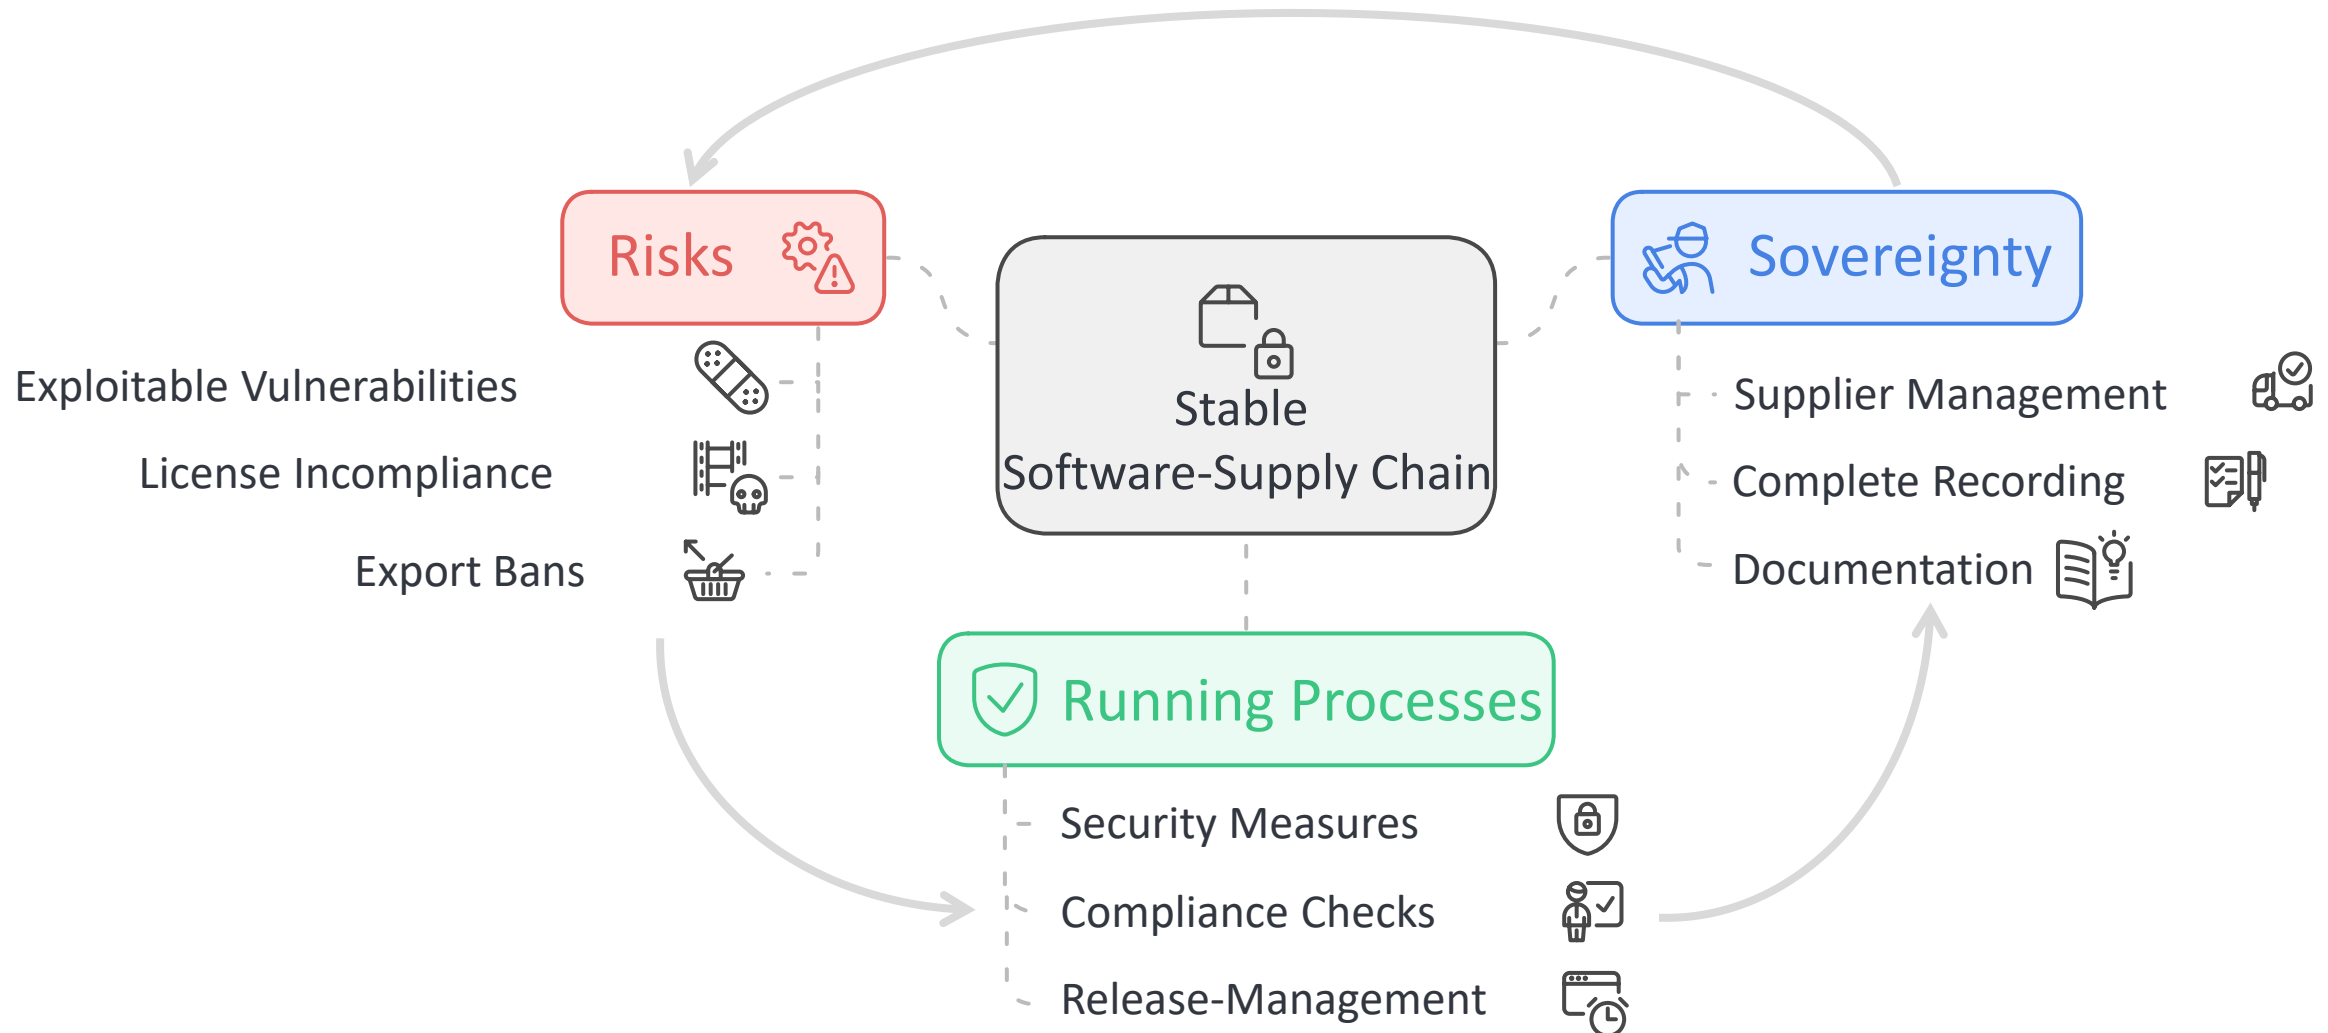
Risks

Exploitable Vulnerabilities

License Incompliance

Export Bans

Stable Software-Supply Chain

Sovereignty

Supplier Management

Complete Recording

Documentation

Running Processes

Security Measures

Compliance Checks

Release-Management